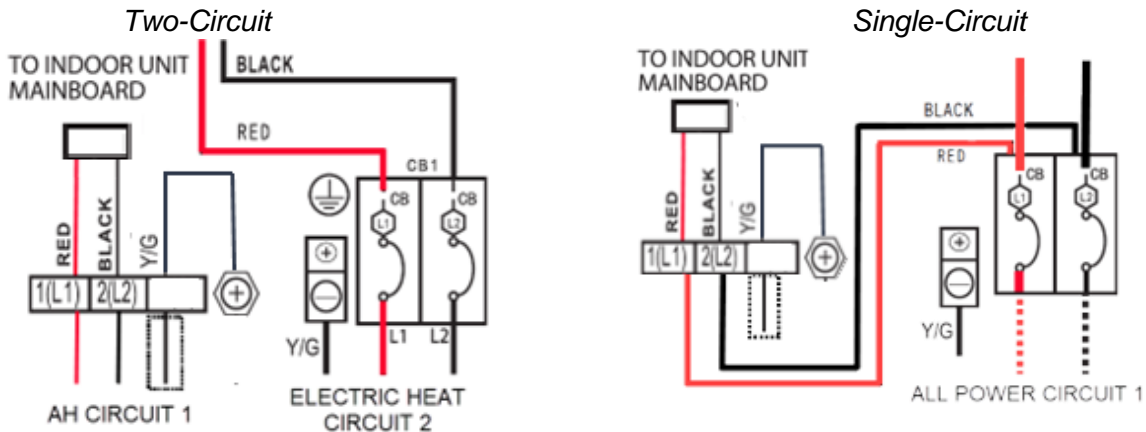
Two-Circuit

TO INDOOR UNIT MAINBOARD

BLACK

RED

CB1

CB

CB

L1

L2

RED

BLACK

Y/G

1(L1)

2(L2)

Y/G

L1

L2

AH CIRCUIT 1

ELECTRIC HEAT CIRCUIT 2

Single-Circuit

TO INDOOR UNIT MAINBOARD

BLACK

RED

CB

CB

L1

L2

RED

BLACK

Y/G

1(L1)

2(L2)

Y/G

ALL POWER CIRCUIT 1